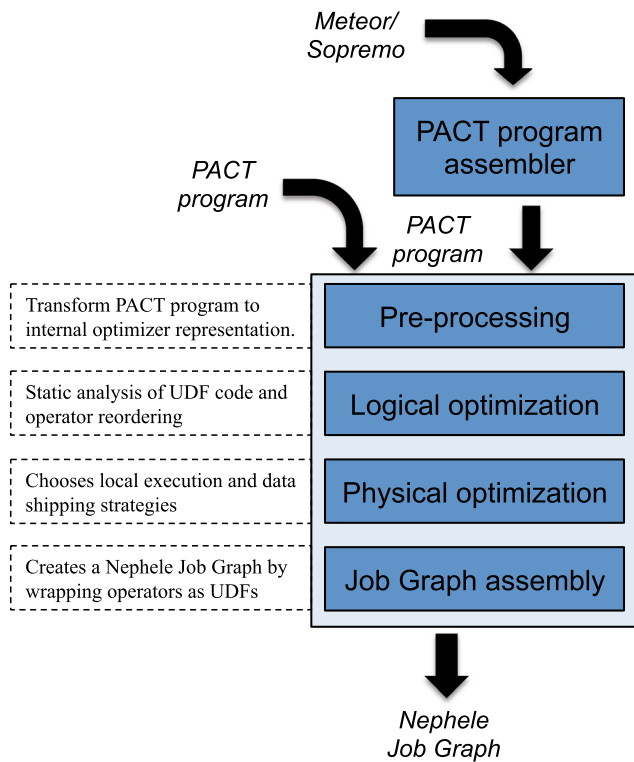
Meteor/
Sopremo

PACT program assembler

PACT program

PACT program

Transform PACT program to internal optimizer representation.

Pre-processing

Static analysis of UDF code and operator reordering

Logical optimization

Chooses local execution and data shipping strategies

Physical optimization

Creates a Nephele Job Graph by wrapping operators as UDFs

Job Graph assembly

Nephele
Job Graph